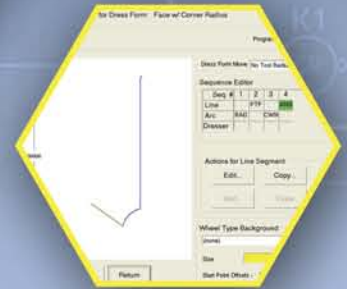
for Dress Form: Face w/ Corner Radius

Progra

K1

Dress Form Move No Tool Radiu

Sequence Editor

| Seq # | 1 | 2 | 3 | 4 |
|---|---|---|---|---|
| Line | | FTP | | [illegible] |
| Arc | RAD | | CWR | |
| Dresser | | | | |

Actions for Line Segment

Edit...

Copy...

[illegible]

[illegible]

Wheel Type Background

(none)

Size

Start Point Offsets

Return